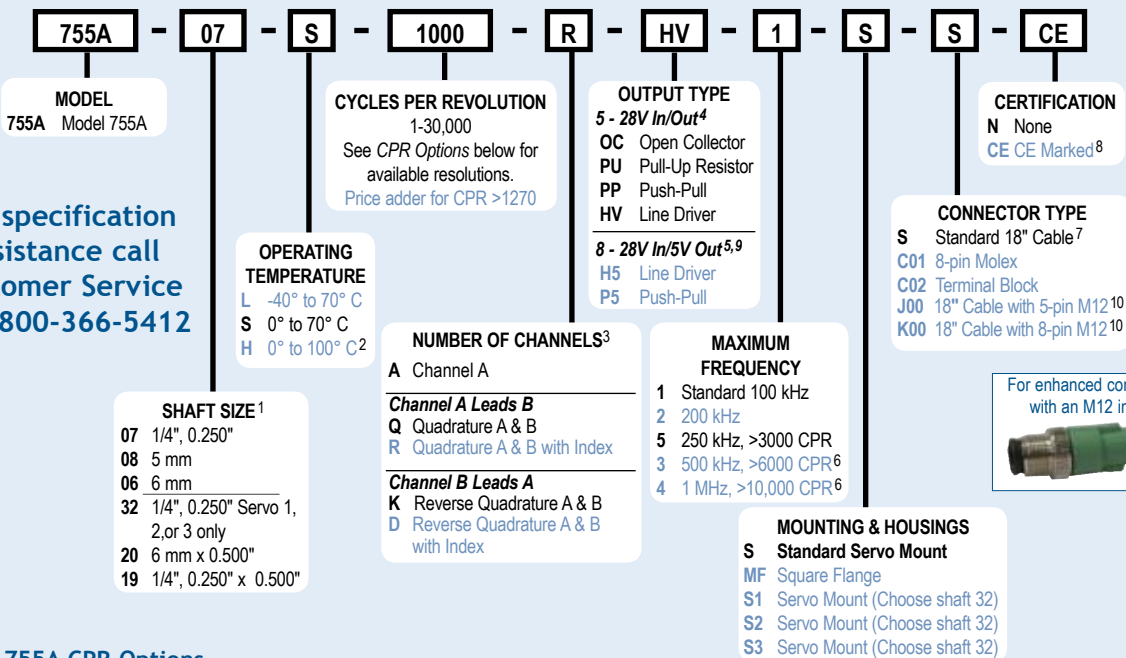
755A – 07 – S – 1000 – R – HV – 1 – S – S – CE

MODEL
755A Model 755A

CYCLES PER REVOLUTION
1-30,000
See *CPR Options* below for available resolutions.
Price adder for CPR >1270

OUTPUT TYPE
*5 - 28V In/Out*$^4$
OC Open Collector
PU Pull-Up Resistor
PP Push-Pull
HV Line Driver
*8 - 28V In/5V Out*$^{5,9}$
H5 Line Driver
P5 Push-Pull

CERTIFICATION
N None
CE CE Marked$^8$

specification
sistance call
omer Service
800-366-5412

OPERATING TEMPERATURE
L -40° to 70° C
S 0° to 70° C
H 0° to 100° C$^2$

CONNECTOR TYPE
S Standard 18" Cable$^7$
C01 8-pin Molex
C02 Terminal Block
J00 18" Cable with 5-pin M12$^{10}$
K00 18" Cable with 8-pin M12$^{10}$

NUMBER OF CHANNELS$^3$
A Channel A
*Channel A Leads B*
Q Quadrature A & B
R Quadrature A & B with Index
*Channel B Leads A*
K Reverse Quadrature A & B
D Reverse Quadrature A & B with Index

MAXIMUM FREQUENCY
1 Standard 100 kHz
2 200 kHz
5 250 kHz, >3000 CPR
3 500 kHz, >6000 CPR$^6$
4 1 MHz, >10,000 CPR$^6$

For enhanced co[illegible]
with an M12 i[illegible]

SHAFT SIZE$^1$
07 1/4", 0.250"
08 5 mm
06 6 mm
32 1/4", 0.250" Servo 1, 2,or 3 only
20 6 mm x 0.500"
19 1/4", 0.250" x 0.500"

MOUNTING & HOUSINGS
S Standard Servo Mount
MF Square Flange
S1 Servo Mount (Choose shaft 32)
S2 Servo Mount (Choose shaft 32)
S3 Servo Mount (Choose shaft 32)

755A CPR Options